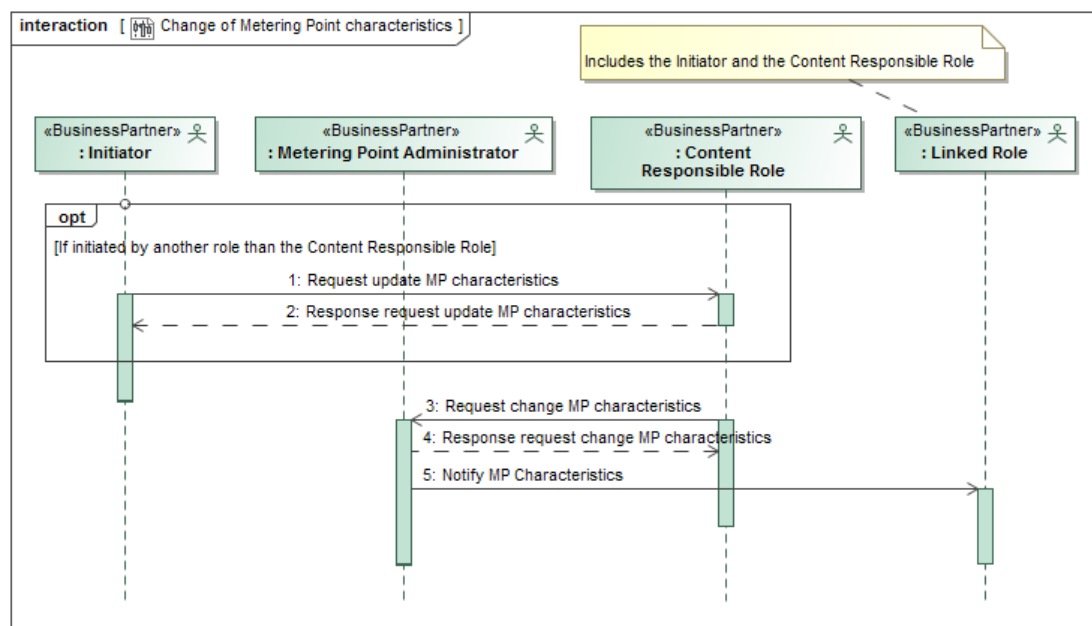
interaction [ Change of Metering Point characteristics ]

Includes the Initiator and the Content Responsible Role

«BusinessPartner»
: Initiator

«BusinessPartner»
: Metering Point Administrator

«BusinessPartner»
: Content Responsible Role

«BusinessPartner»
: Linked Role

opt

[If initiated by another role than the Content Responsible Role]

1: Request update MP characteristics

2: Response request update MP characteristics

3: Request change MP characteristics

4: Response request change MP characteristics

5: Notify MP Characteristics